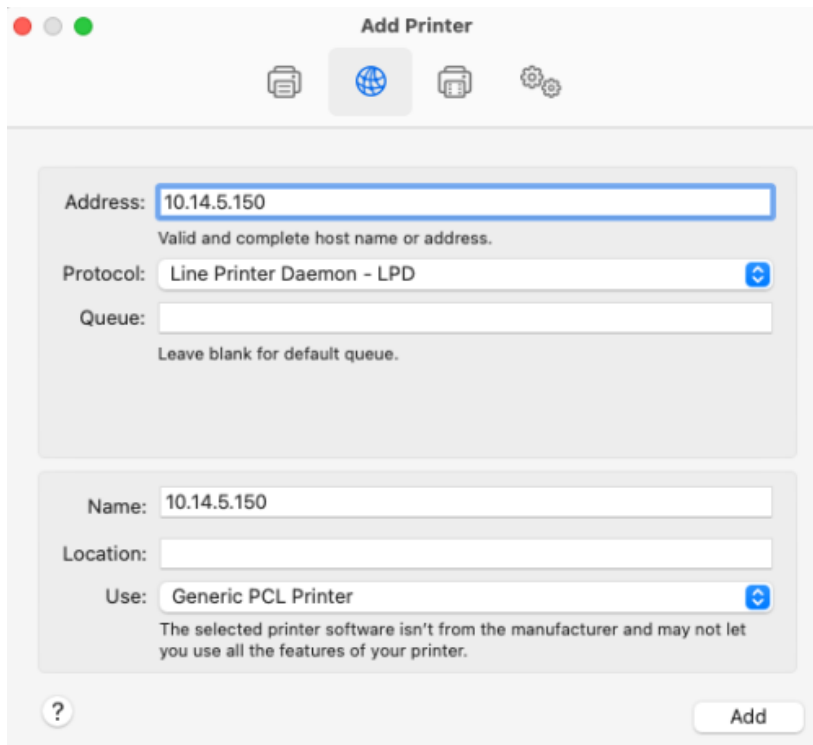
Add Printer

Address: 10.14.5.150

Valid and complete host name or address.

Protocol: Line Printer Daemon - LPD

Queue:

Leave blank for default queue.

Name: 10.14.5.150

Location:

Use: Generic PCL Printer

The selected printer software isn't from the manufacturer and may not let you use all the features of your printer.

?

Add